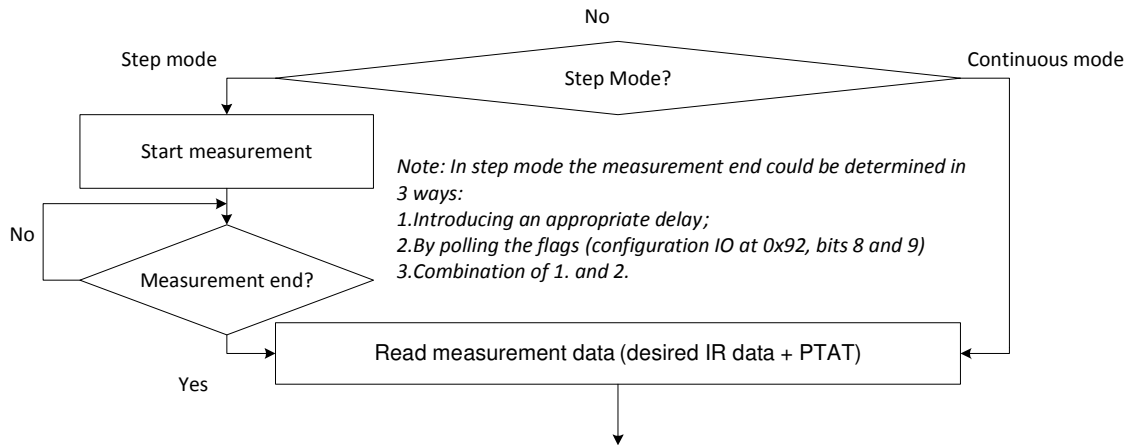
No

Step mode

Step Mode?

Continuous mode

Start measurement

Note: In step mode the measurement end could be determined in 3 ways:
1.Introducing an appropriate delay;
2.By polling the flags (configuration IO at 0x92, bits 8 and 9)
3.Combination of 1. and 2.

No

Measurement end?

Read measurement data (desired IR data + PTAT)

Yes